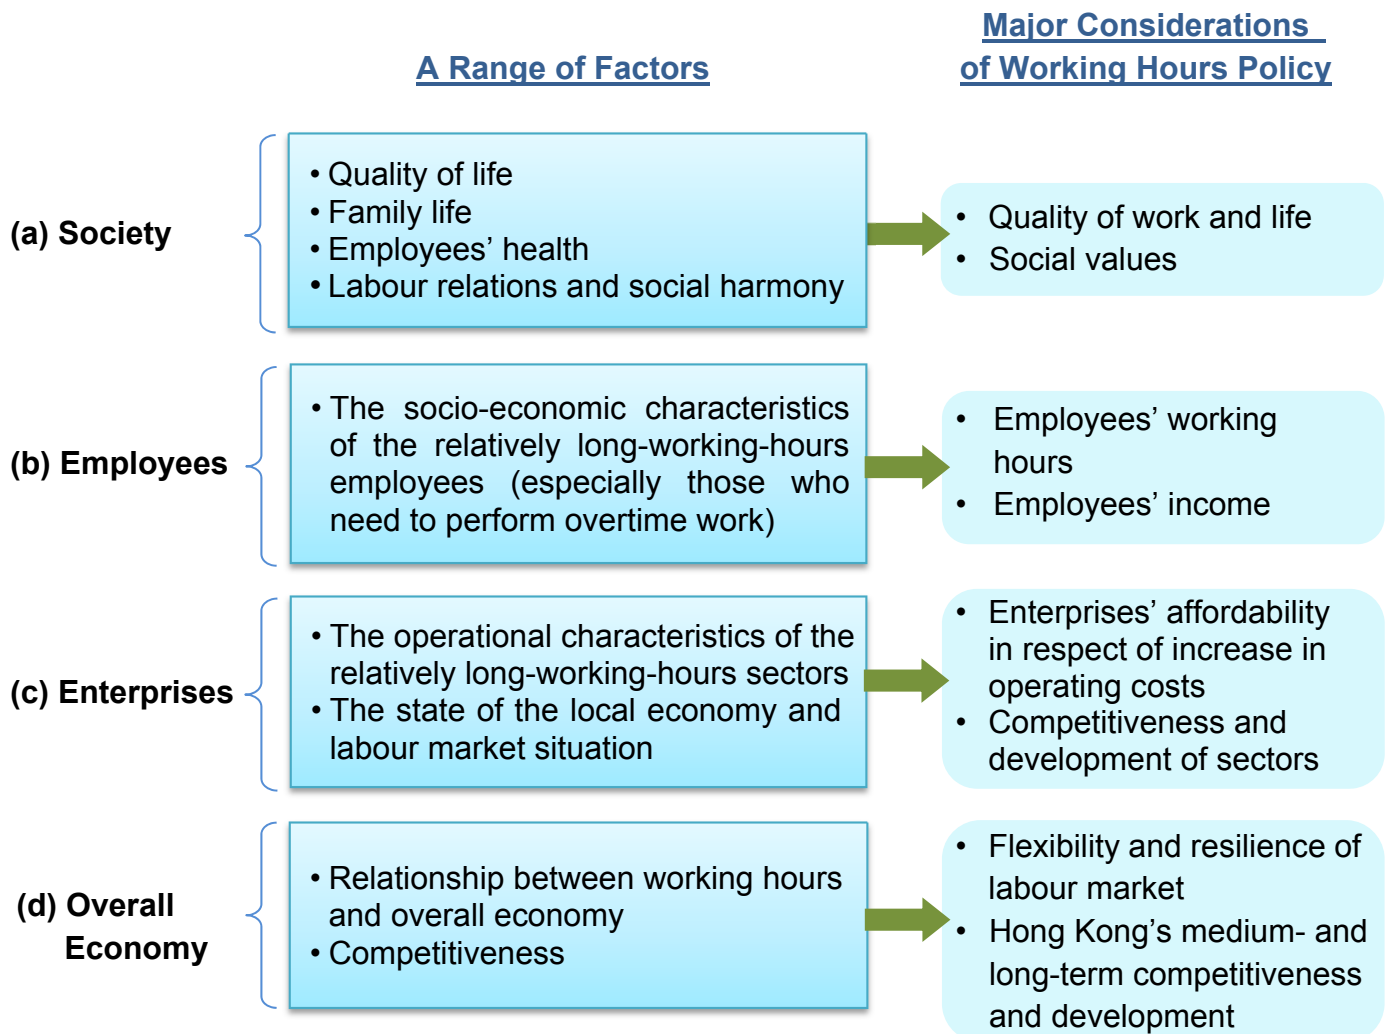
A Range of Factors

Major Considerations of Working Hours Policy

(a) Society

• Quality of life
• Family life
• Employees' health
• Labour relations and social harmony

• Quality of work and life
• Social values

(b) Employees

• The socio-economic characteristics of the relatively long-working-hours employees (especially those who need to perform overtime work)

• Employees' working hours
• Employees' income

(c) Enterprises

• The operational characteristics of the relatively long-working-hours sectors
• The state of the local economy and labour market situation

• Enterprises' affordability in respect of increase in operating costs
• Competitiveness and development of sectors

(d) Overall Economy

• Relationship between working hours and overall economy
• Competitiveness

• Flexibility and resilience of labour market
• Hong Kong's medium- and long-term competitiveness and development